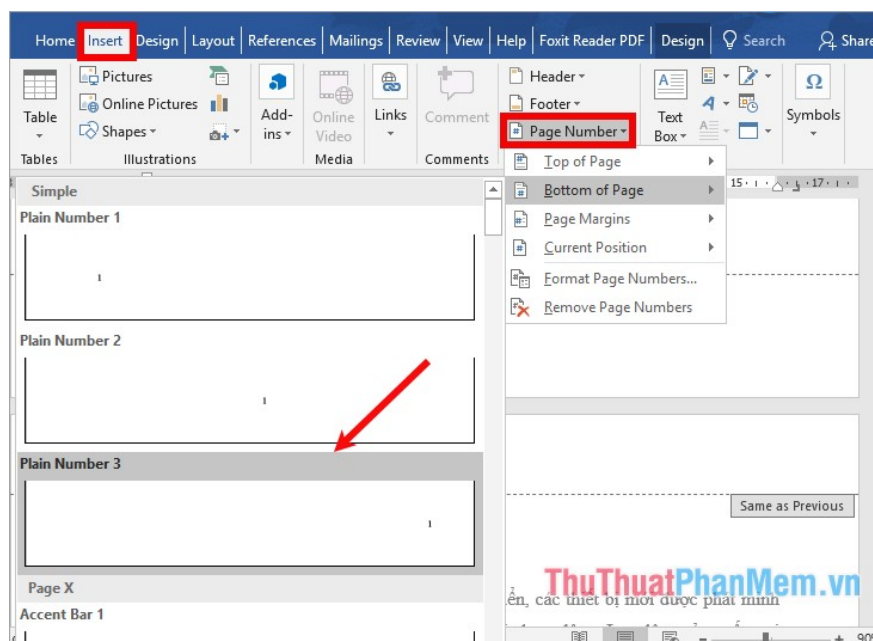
Home Insert Design Layout References Mailings Review View Help Foxit Reader PDF Design Search Share

Pictures
Online Pictures
Shapes
Table
Tables
Illustrations
Add-ins
Online Video
Media
Links
Comment
Comments
Header
Footer
Page Number
Text Box
Symbols

Top of Page
Bottom of Page
Page Margins
Current Position
Format Page Numbers...
Remove Page Numbers

Simple
Plain Number 1
1
Plain Number 2
1
Plain Number 3
1
Page X
Accent Bar 1

Same as Previous

ThuThuatPhanMem.vn
ển, các thiết bị mới được phát minh